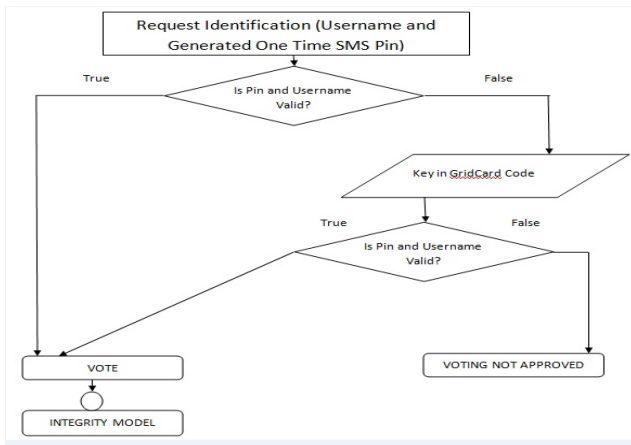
Request Identification (Username and Generated One Time SMS Pin)

True

Is Pin and Username Valid?

False

Key in GridCard Code

True

Is Pin and Username Valid?

False

VOTE

VOTING NOT APPROVED

INTEGRITY MODEL